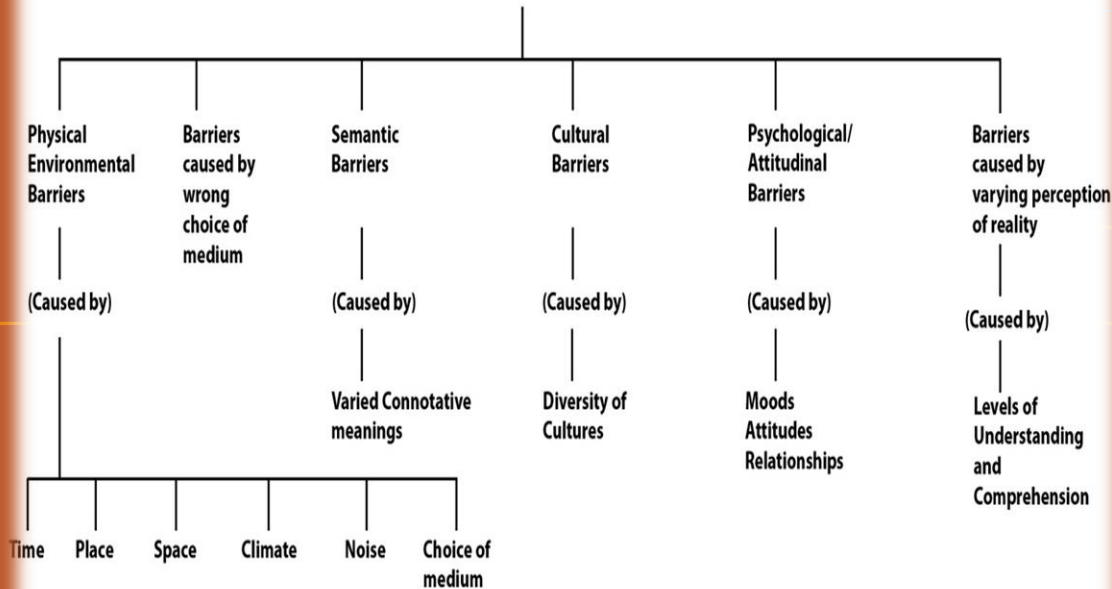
Physical Environmental Barriers

(Caused by)

Time
Place
Space
Climate
Noise
Choice of medium

Barriers caused by wrong choice of medium

Semantic Barriers

(Caused by)

Varied Connotative meanings

Cultural Barriers

(Caused by)

Diversity of Cultures

Psychological/ Attitudinal Barriers

(Caused by)

Moods
Attitudes
Relationships

Barriers caused by varying perception of reality

(Caused by)

Levels of Understanding and Comprehension